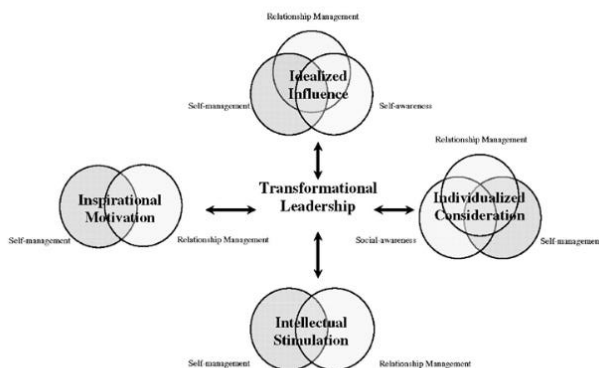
Relationship Management

Idealized Influence

Self-management

Self-awareness

Relationship Management

Inspirational Motivation

Transformational Leadership

Individualized Consideration

Self-management

Relationship Management

Social-awareness

Self-managem

Intellectual Stimulation

Self-management

Relationship Management